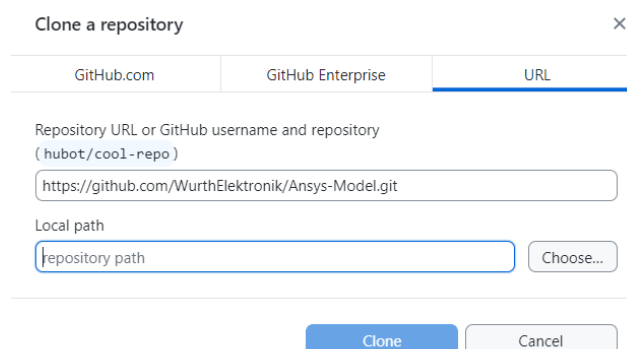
Clone a repository

×

GitHub.com | GitHub Enterprise | URL

Repository URL or GitHub username and repository
(hubot/cool-repo)

https://github.com/WurthElektronik/Ansys-Model.git

Local path

repository path

Choose...

Clone

Cancel